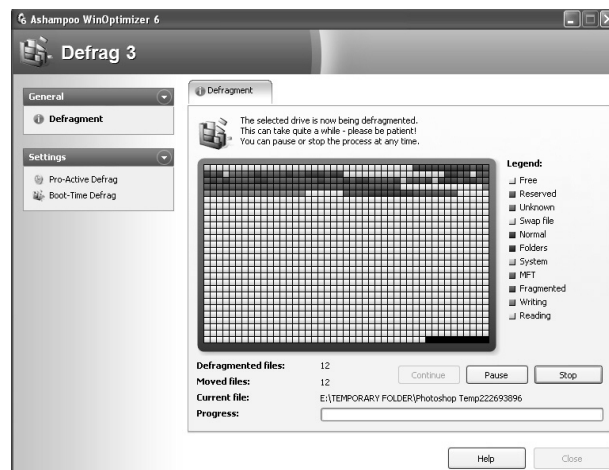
Ashampoo WinOptimizer 6

Defrag 3

General

Defragment

Settings

Pro-Active Defrag

Boot-Time Defrag

Defragment

The selected drive is now being defragmented. This can take quite a while - please be patient! You can pause or stop the process at any time.

Legend:
Free
Reserved
Unknown
Swap file
Normal
Folders
System
MFT
Fragmented
Writing
Reading

Defragmented files: 12
Moved files: 12
Current file: E:\TEMPORARY FOLDER\Photoshop Temp222693896
Progress:

Continue
Pause
Stop

Help
Close